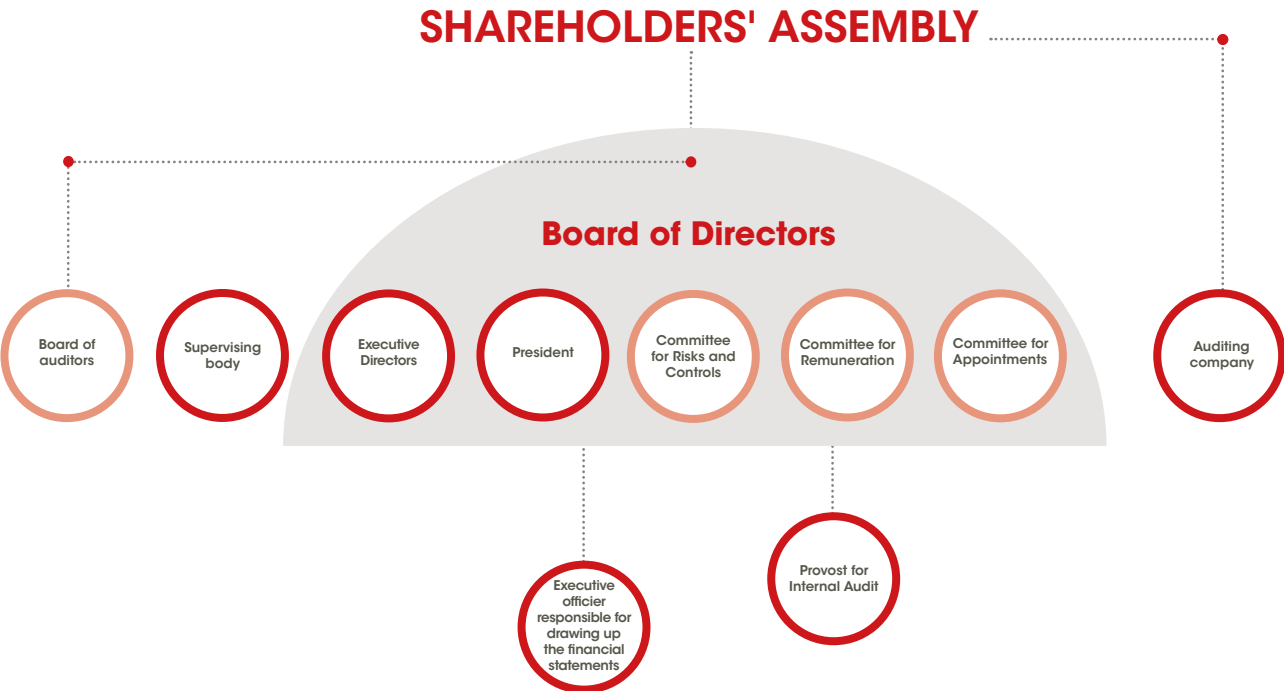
SHAREHOLDERS' ASSEMBLY

Board of Directors

Board of auditors

Supervising body

Executive Directors

President

Committee for Risks and Controls

Committee for Remuneration

Committee for Appointments

Auditing company

Executive officier responsible for drawing up the financial statements

Provost for Internal Audit